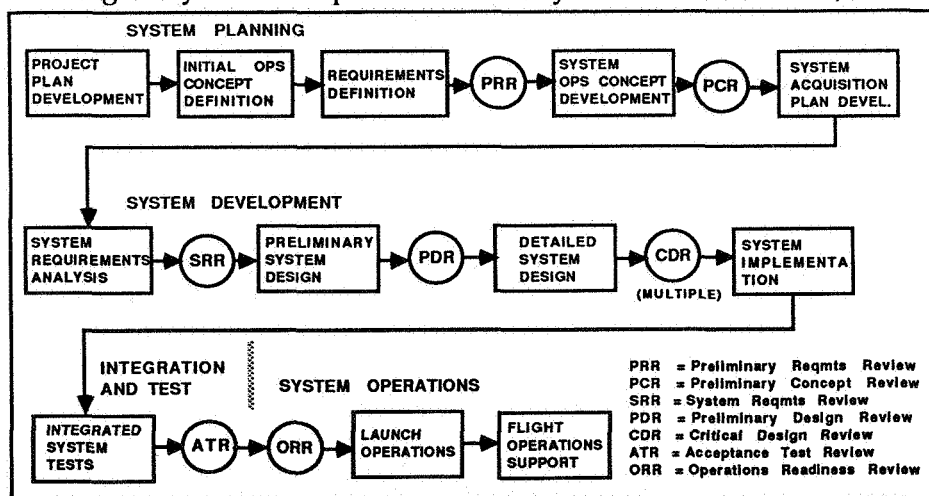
SYSTEM PLANNING

PROJECT PLAN DEVELOPMENT

INITIAL OPS CONCEPT DEFINITION

REQUIREMENTS DEFINITION

PRR

SYSTEM OPS CONCEPT DEVELOPMENT

PCR

SYSTEM ACQUISITION PLAN DEVEL.

SYSTEM DEVELOPMENT

SYSTEM REQUIREMENTS ANALYSIS

SRR

PRELIMINARY SYSTEM DESIGN

PDR

DETAILED SYSTEM DESIGN

CDR

(MULTIPLE)

SYSTEM IMPLEMENTATION

INTEGRATION AND TEST

SYSTEM OPERATIONS

INTEGRATED SYSTEM TESTS

ATR

ORR

LAUNCH OPERATIONS

FLIGHT OPERATIONS SUPPORT

PRR = Preliminary Reqmts Review
PCR = Preliminary Concept Review
SRR = System Reqmts Review
PDR = Preliminary Design Review
CDR = Critical Design Review
ATR = Acceptance Test Review
ORR = Operations Readiness Review